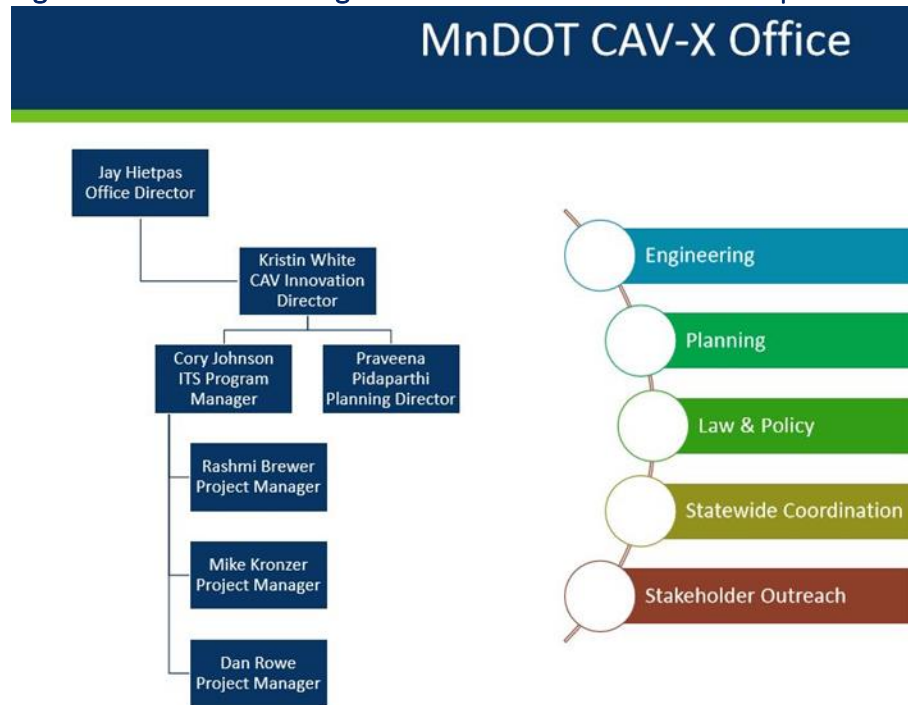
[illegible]

MnDOT CAV-X Office

Jay Hietpas
Office Director

Kristin White
CAV Innovation Director

Cory Johnson
ITS Program Manager

Praveena Pidaparthi
Planning Director

Rashmi Brewer
Project Manager

Mike Kronzer
Project Manager

Dan Rowe
Project Manager

Engineering

Planning

Law & Policy

Statewide Coordination

Stakeholder Outreach